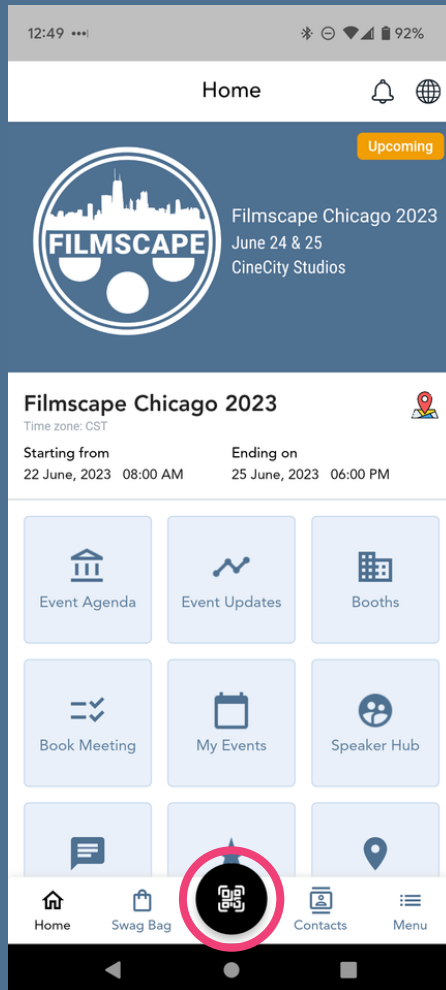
12:49 ••• 92%

Home

Upcoming

FILMSCAPE

Filmscape Chicago 2023
June 24 & 25
CineCity Studios

Filmscape Chicago 2023
Time zone: CST

Starting from
22 June, 2023 08:00 AM

Ending on
25 June, 2023 06:00 PM

Event Agenda

Event Updates

Booths

Book Meeting

My Events

Speaker Hub

Home

Swag Bag

Contacts

Menu